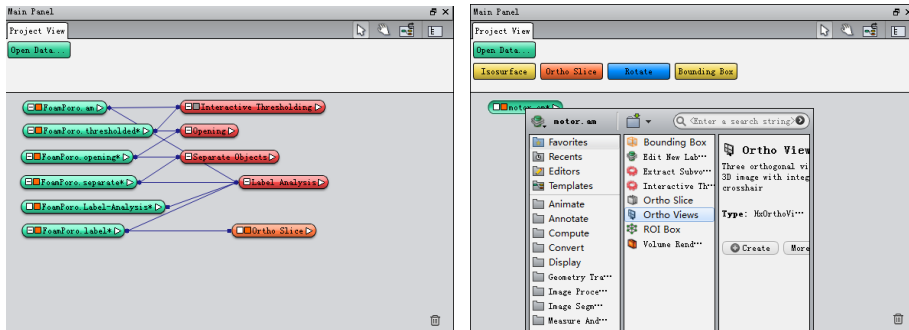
Main Panel
Project View
Open Data...
FoamPoro.am
FoamPoro.thresholded*
FoamPoro.opening*
FoamPoro.separate*
FoamPoro.Label-Analysis*
FoamPoro.label*
Interactive Thresholding
Opening
Separate Objects
Label Analysis
Ortho Slice

Main Panel
Project View
Open Data...
Isosurface
Ortho Slice
Rotate
Bounding Box
motor.am
motor.am
Enter a search string
Favorites
Recents
Editors
Templates
Animate
Annotate
Compute
Convert
Display
Geometry Tra···
Image Proce···
Image Segm···
Measure And···
Bounding Box
Edit New Lab···
Extract Subvo···
Interactive Th···
Ortho Slice
Ortho Views
ROI Box
Volume Rend···
Ortho View
Three orthogonal vi··· 3D image with integ··· crosshair
Type: HxOrthoVi···
Create
More